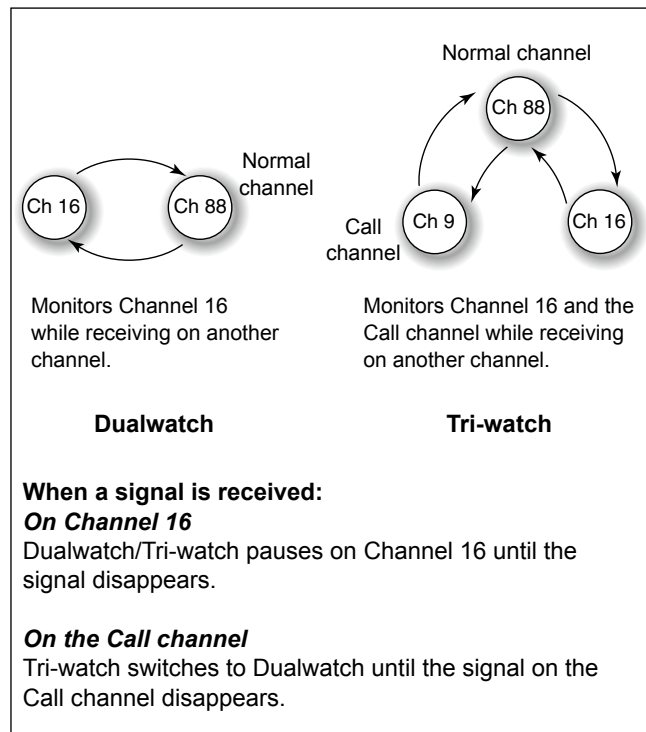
Normal channel

Ch 16

Ch 88

Normal channel

Ch 88

Call channel

Ch 9

Ch 16

Monitors Channel 16 while receiving on another channel.

Monitors Channel 16 and the Call channel while receiving on another channel.

**Dualwatch**

**Tri-watch**

**When a signal is received:**
***On Channel 16***
Dualwatch/Tri-watch pauses on Channel 16 until the signal disappears.

***On the Call channel***
Tri-watch switches to Dualwatch until the signal on the Call channel disappears.